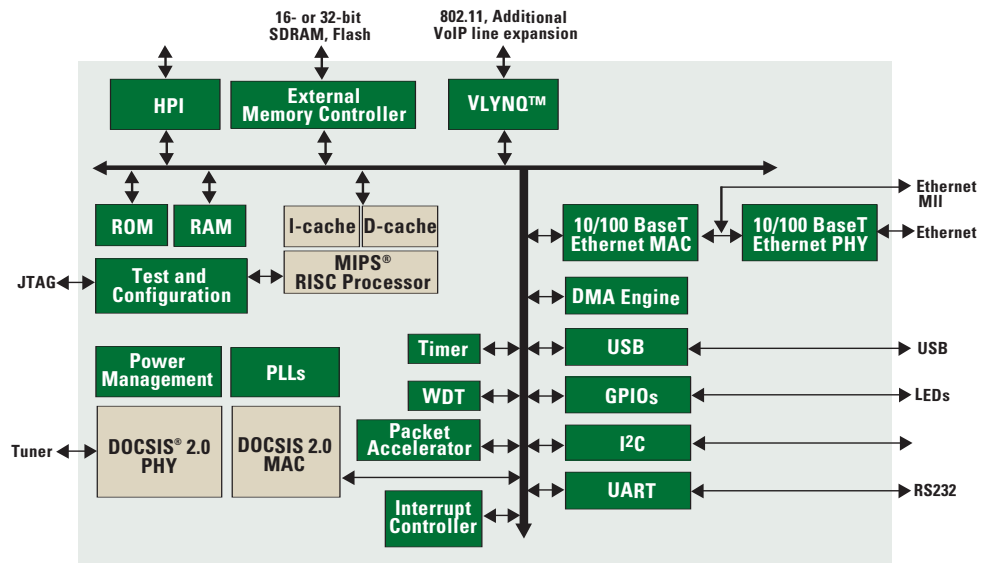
16- or 32-bit SDRAM, Flash

802.11, Additional VoIP line expansion

HPI

External Memory Controller

VLYNQ™

ROM

RAM

I-cache

D-cache

JTAG

Test and Configuration

MIPS® RISC Processor

Ethernet MII

10/100 BaseT Ethernet MAC

10/100 BaseT Ethernet PHY

Ethernet

DMA Engine

Timer

USB

USB

Power Management

PLLs

WDT

GPIOs

LEDs

Tuner

DOCSIS® 2.0 PHY

DOCSIS 2.0 MAC

Packet Accelerator

I$^2$C

UART

RS232

Interrupt Controller